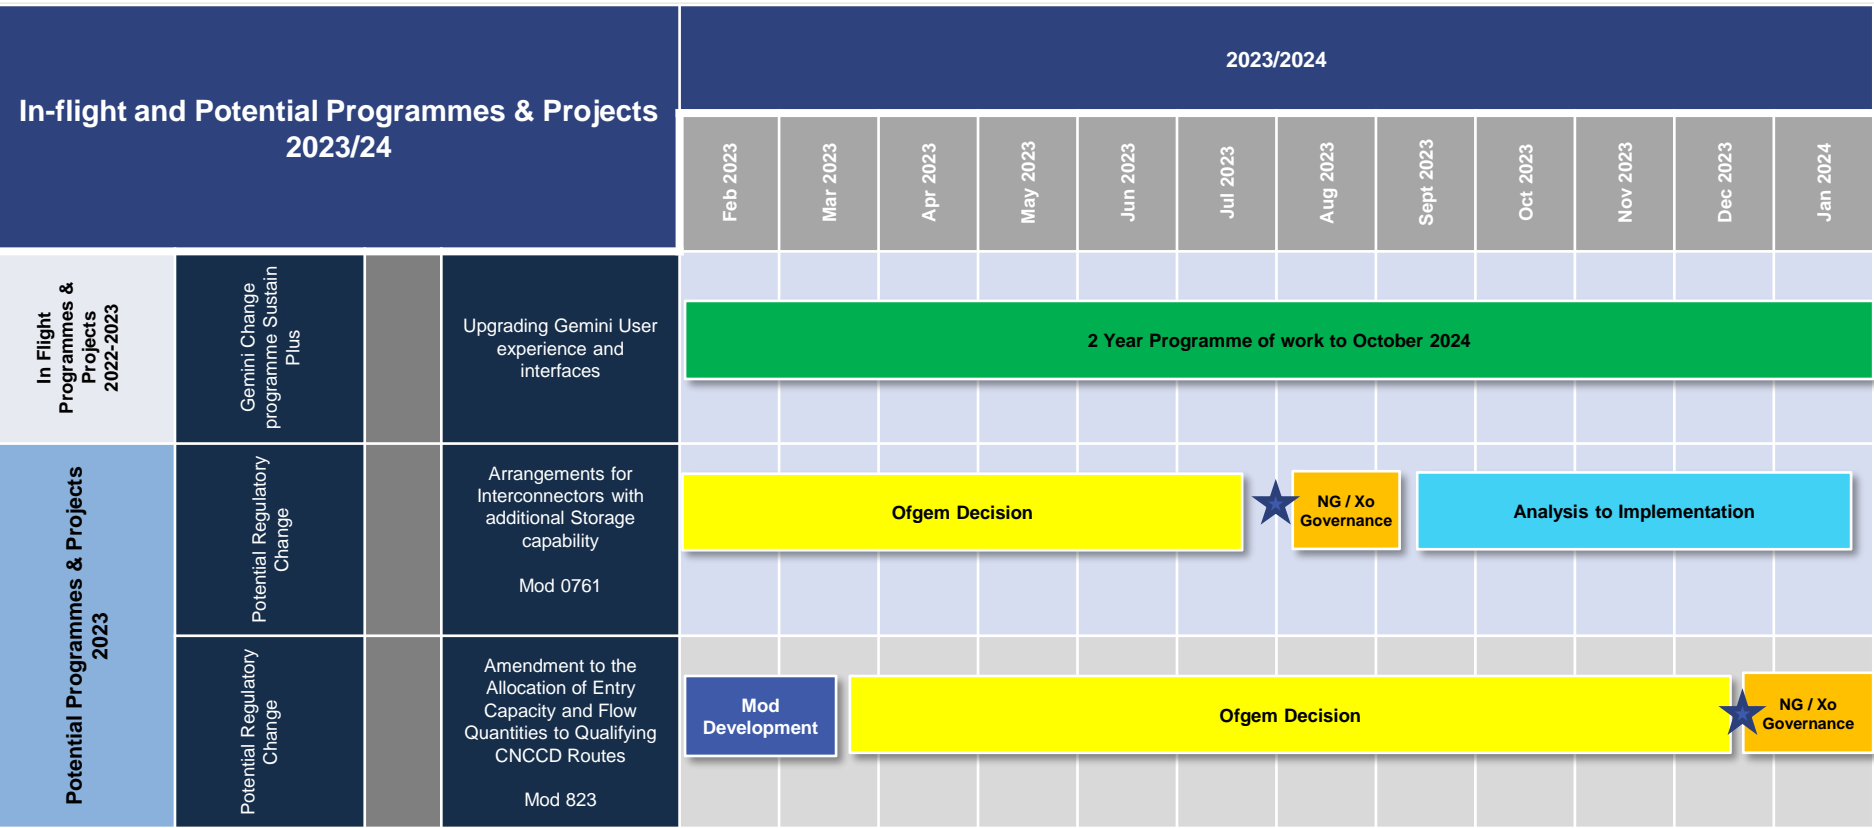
In-flight and Potential Programmes & Projects 2023/24

2023/2024

| | | | | Feb 2023 | Mar 2023 | Apr 2023 | May 2023 | Jun 2023 | Jul 2023 | Aug 2023 | Sept 2023 | Oct 2023 | Nov 2023 | Dec 2023 | Jan 2024 |
|---|---|---|---|---|---|---|---|---|---|---|---|---|---|---|---|
| In Flight Programmes & Projects 2022-2023 | Gemini Change programme Sustain Plus | | Upgrading Gemini User experience and interfaces | 2 Year Programme of work to October 2024 | | | | | | | | | | | |
| Potential Programmes & Projects 2023 | Potential Regulatory Change | | Arrangements for Interconnectors with additional Storage capability<br><br>Mod 0761 | Ofgem Decision | | | | | | NG / Xo Governance | | Analysis to Implementation | | | |
| | Potential Regulatory Change | | Amendment to the Allocation of Entry Capacity and Flow Quantities to Qualifying CNCCD Routes<br><br>Mod 823 | Mod Development | Ofgem Decision | | | | | | | | | | NG / Xo Governance |